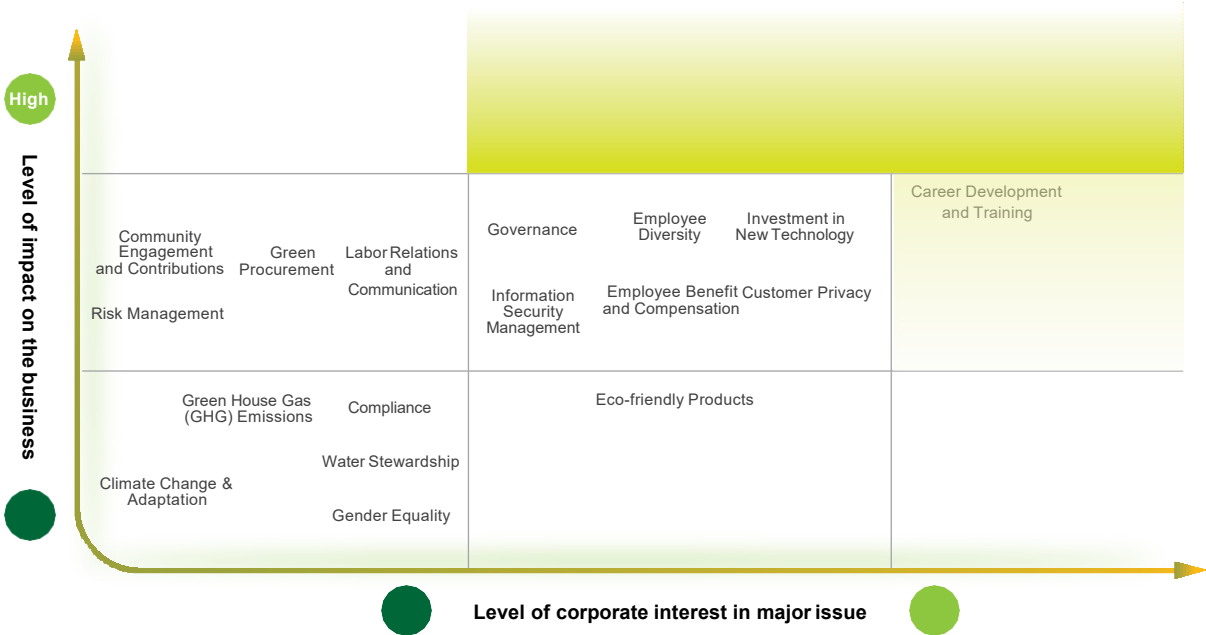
High

Level of impact on the business

Career Development and Training

Community Engagement and Contributions

Green Procurement

Labor Relations and Communication

Governance

Employee Diversity

Investment in New Technology

Risk Management

Information Security Management

Employee Benefit and Compensation

Customer Privacy

Green House Gas (GHG) Emissions

Compliance

Eco-friendly Products

Water Stewardship

Climate Change & Adaptation

Gender Equality

Level of corporate interest in major issue